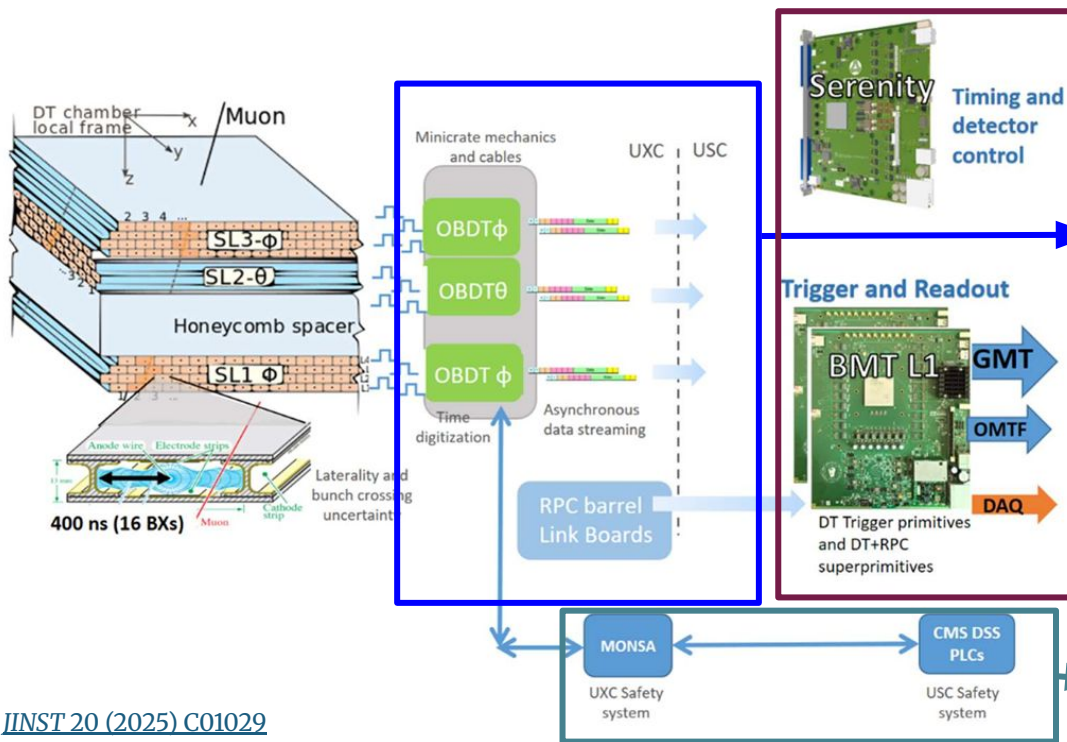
DT chamber local frame

x

y

z

Muon

2 3 4 ...

SL3-ϕ

SL2-θ

Honeycomb spacer

SL1 ϕ

Anode wire

Electrode strips

Cathode strip

Muon

400 ns (16 BXs)

Laterality and bunch crossing uncertainty

Minicrate mechanics and cables

UXC

USC

OBDTϕ

OBDTθ

OBDT ϕ

Time digitization

Asynchronous data streaming

RPC barrel Link Boards

Serenity

Timing and detector control

Trigger and Readout

BMT L1

GMT

OMTF

DAQ

DT Trigger primitives and DT+RPC superprimitives

MONSA

UXC Safety system

CMS DSS PLCs

USC Safety system

JINST 20 (2025) C01029